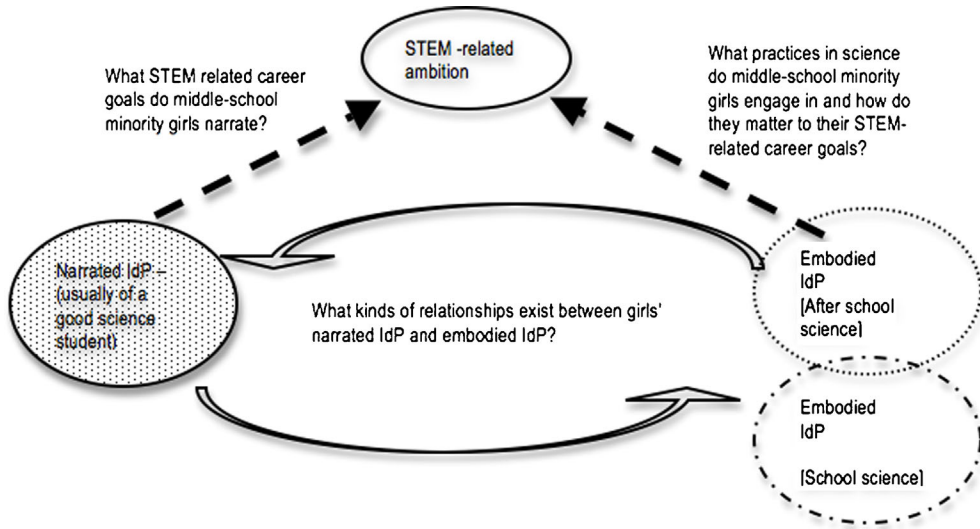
STEM -related ambition

What STEM related career goals do middle-school minority girls narrate?

What practices in science do middle-school minority girls engage in and how do they matter to their STEM-related career goals?

Narrated IdP – (usually of a good science student)

What kinds of relationships exist between girls' narrated IdP and embodied IdP?

Embodied IdP [After school science]

Embodied IdP

[School science]